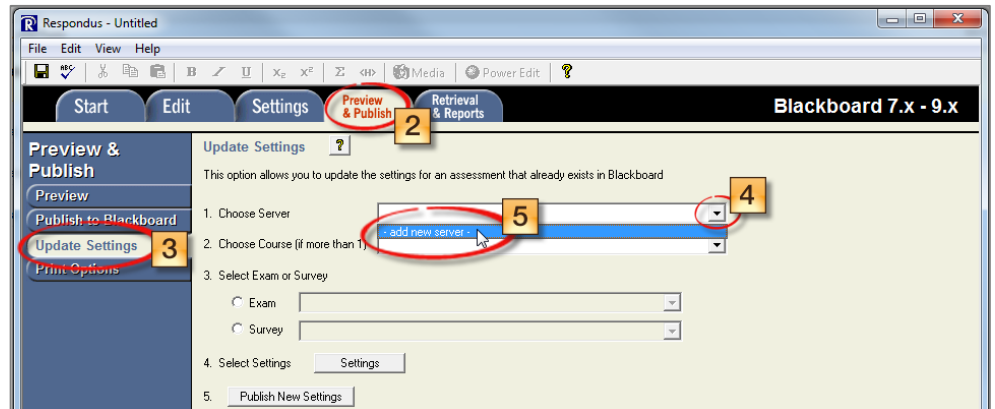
Respondus - Untitled

File Edit View Help

B I U $x_2$ $x^2$ Σ ‹H› Media Power Edit ?

Start Edit Settings Preview & Publish Retrieval & Reports Blackboard 7.x - 9.x

2

Preview & Publish

Preview

Publish to Blackboard

Update Settings

3

Print Options

Update Settings ?

This option allows you to update the settings for an assessment that already exists in Blackboard

1. Choose Server

4

5

- add new server -

2. Choose Course (if more than 1)

3. Select Exam or Survey

Exam

Survey

4. Select Settings Settings

5. Publish New Settings